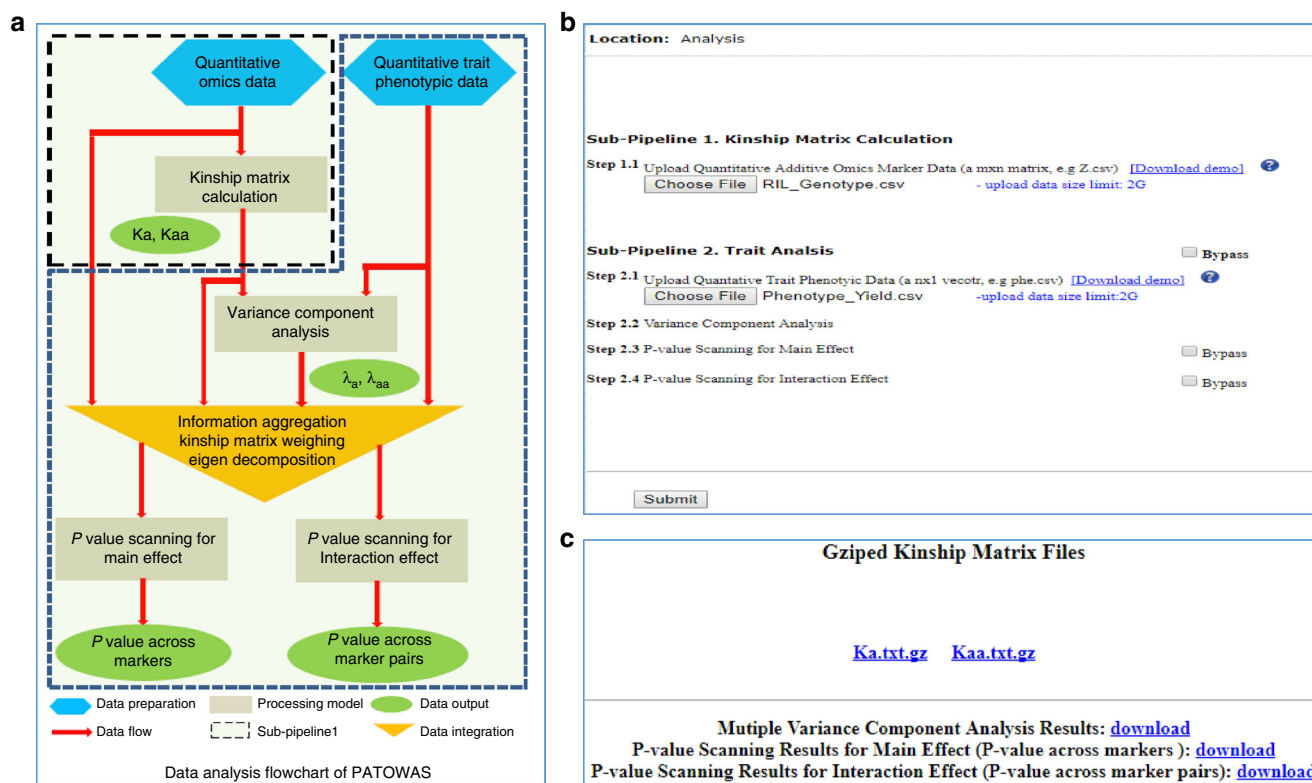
a

Quantitative omics data

Quantitative trait phenotypic data

Kinship matrix calculation

Ka, Kaa

Variance component analysis

$\lambda_a$, $\lambda_{aa}$

Information aggregation kinship matrix weighing eigen decomposition

*P* value scanning for main effect

*P* value scanning for Interaction effect

*P* value across markers

*P* value across marker pairs

Data preparation
Processing model
Data output
Data flow
Sub-pipeline1
Data integration

Data analysis flowchart of PATOWAS

b

Location: Analysis

Sub-Pipeline 1. Kinship Matrix Calculation

Step 1.1 Upload Quantitative Additive Omics Marker Data (a mxn matrix, e.g Z.csv) [Download demo]
Choose File RIL_Genotype.csv - upload data size limit: 2G

Sub-Pipeline 2. Trait Analsis Bypass

Step 2.1 Upload Quantative Trait Phenotyic Data (a nx1 vecotr, e.g phe.csv) [Download demo]
Choose File Phenotype_Yield.csv -upload data size limit:2G

Step 2.2 Variance Component Analysis

Step 2.3 P-value Scanning for Main Effect Bypass

Step 2.4 P-value Scanning for Interaction Effect Bypass

Submit

c

Gziped Kinship Matrix Files

Ka.txt.gz Kaa.txt.gz

Mutiple Variance Component Analysis Results: download
P-value Scanning Results for Main Effect (P-value across markers ): download
P-value Scanning Results for Interaction Effect (P-value across marker pairs): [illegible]